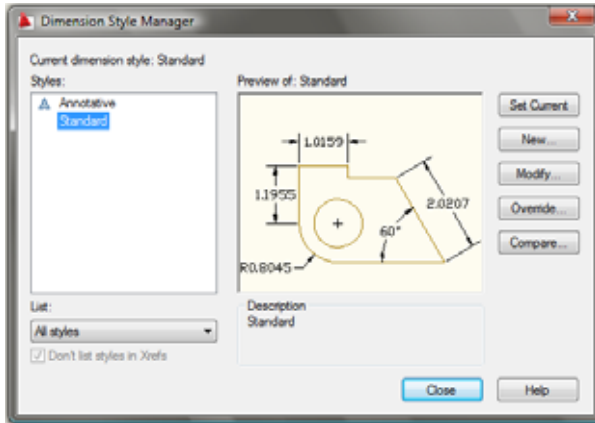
Dimension Style Manager

Current dimension style: Standard

Styles:

Annotative

Standard

Preview of: Standard

1.0159

1.1955

2.0207

60°

R0.8045

Set Current

New...

Modify...

Override...

Compare...

List:

All styles

Don't list styles in Xrefs

Description

Standard

Close

Help